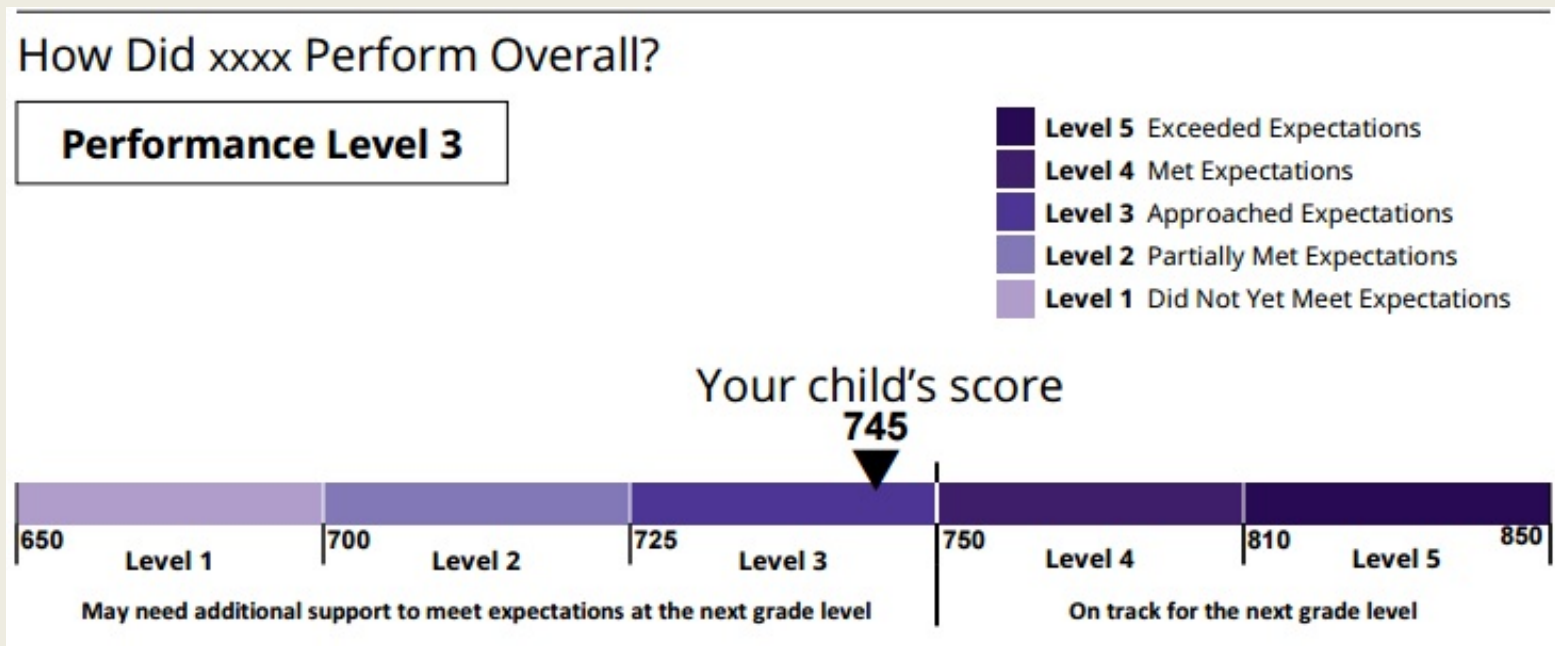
How Did xxxx Perform Overall?

Performance Level 3

**Level 5** Exceeded Expectations
**Level 4** Met Expectations
**Level 3** Approached Expectations
**Level 2** Partially Met Expectations
**Level 1** Did Not Yet Meet Expectations

Your child's score
745

650 Level 1
700 Level 2
725 Level 3
750 Level 4
810 Level 5
850

May need additional support to meet expectations at the next grade level

On track for the next grade level